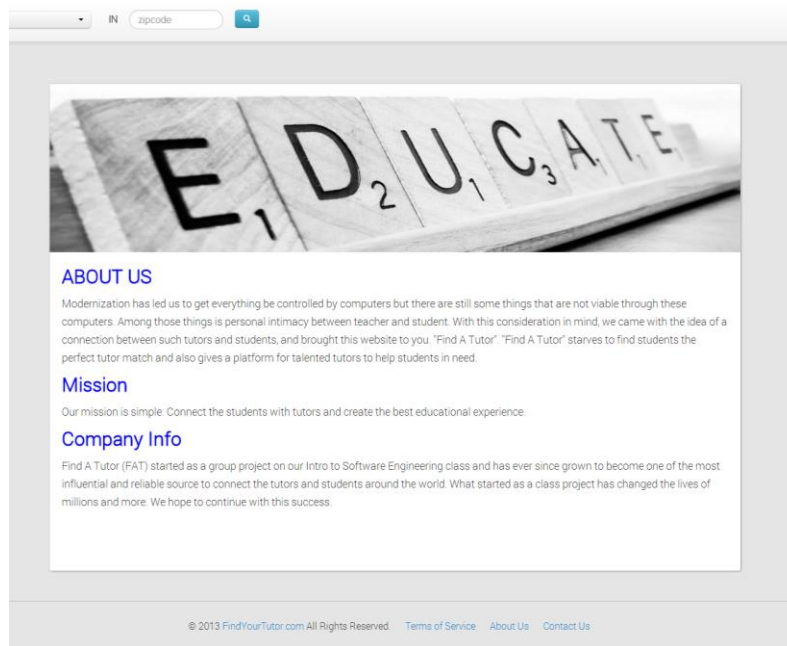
IN zipcode

E$_1$ D$_2$ U$_1$ C$_3$ A$_1$ T$_1$ E$_1$

ABOUT US

Modernization has led us to get everything be controlled by computers but there are still some things that are not viable through these computers. Among those things is personal intimacy between teacher and student. With this consideration in mind, we came with the idea of a connection between such tutors and students, and brought this website to you. "Find A Tutor". "Find A Tutor" starves to find students the perfect tutor match and also gives a platform for talented tutors to help students in need.

Mission

Our mission is simple: Connect the students with tutors and create the best educational experience.

Company Info

Find A Tutor (FAT) started as a group project on our Intro to Software Engineering class and has ever since grown to become one of the most influential and reliable source to connect the tutors and students around the world. What started as a class project has changed the lives of millions and more. We hope to continue with this success.

© 2013 FindYourTutor.com All Rights Reserved. Terms of Service About Us Contact Us